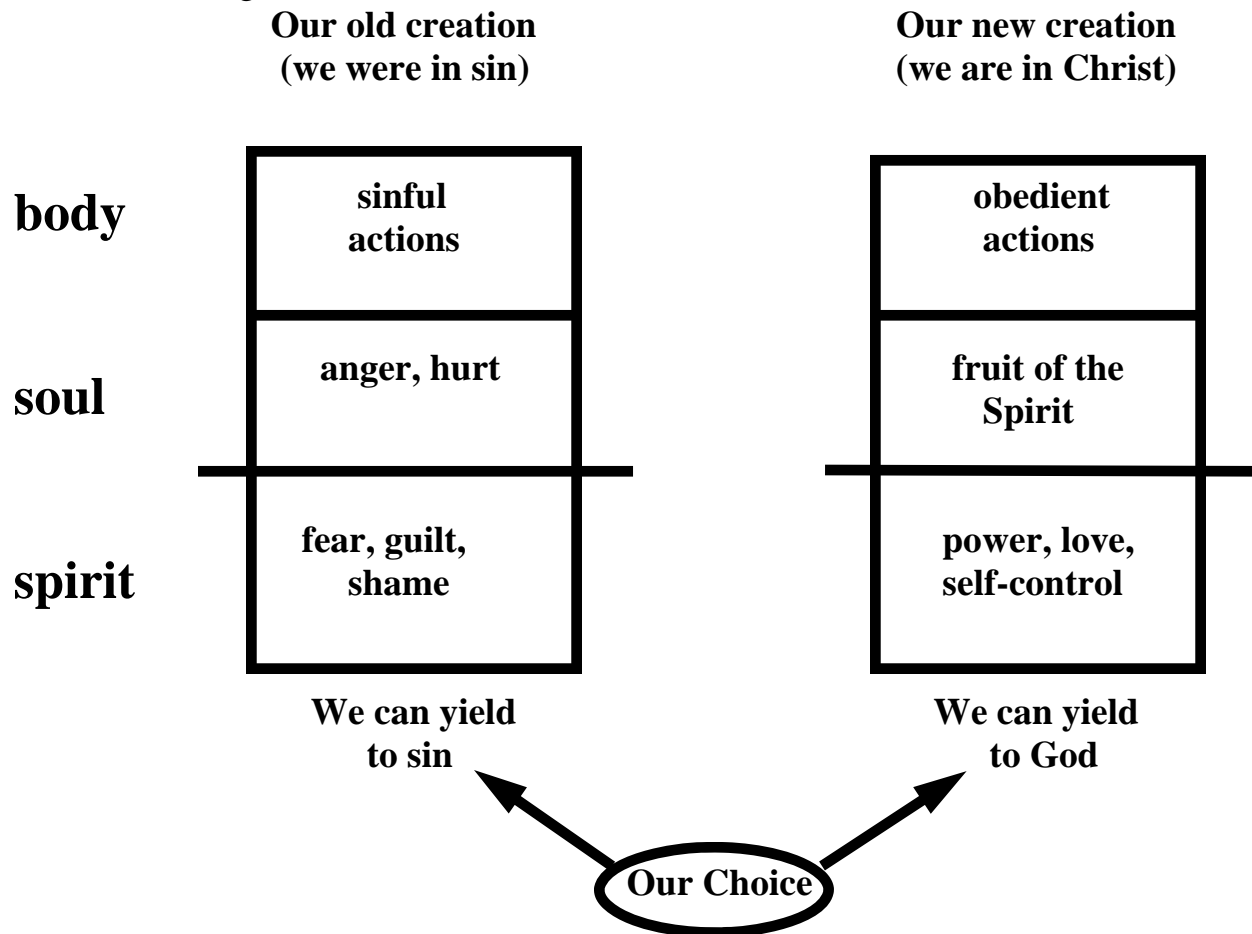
Our old creation
(we were in sin)

Our new creation
(we are in Christ)

body

sinful actions

obedient actions

soul

anger, hurt

fruit of the Spirit

spirit

fear, guilt, shame

power, love, self-control

We can yield to sin

We can yield to God

Our Choice